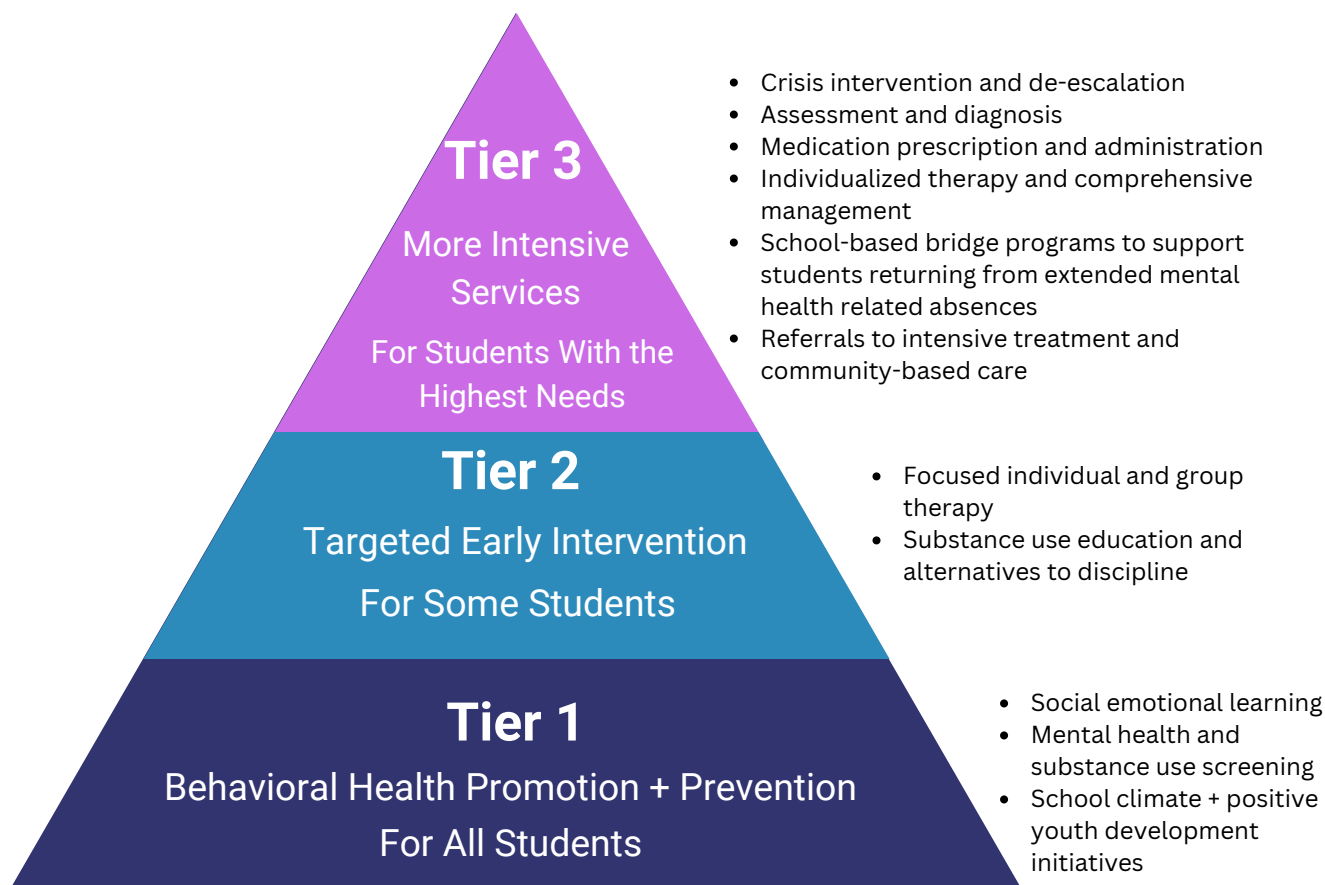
Tier 3

More Intensive Services

For Students With the Highest Needs

- Crisis intervention and de-escalation
- Assessment and diagnosis
- Medication prescription and administration
- Individualized therapy and comprehensive management
- School-based bridge programs to support students returning from extended mental health related absences
- Referrals to intensive treatment and community-based care

Tier 2

Targeted Early Intervention

For Some Students

- Focused individual and group therapy
- Substance use education and alternatives to discipline

Tier 1

Behavioral Health Promotion + Prevention

For All Students

- Social emotional learning
- Mental health and substance use screening
- School climate + positive youth development initiatives